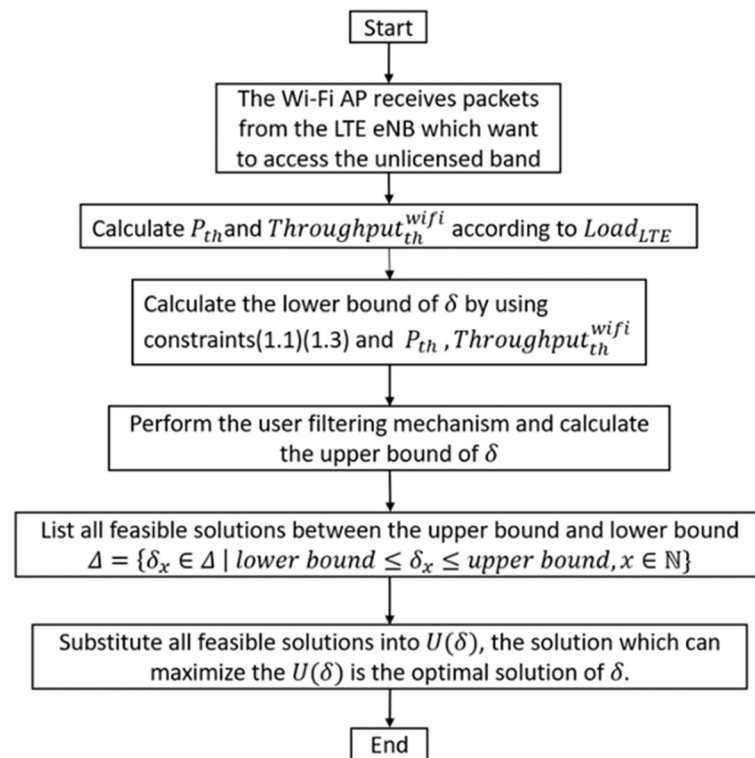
Start

The Wi-Fi AP receives packets from the LTE eNB which want to access the unlicensed band

Calculate $P_{th}$ and $Throughput_{th}^{wifi}$ according to $Load_{LTE}$

Calculate the lower bound of $\delta$ by using constraints(1.1)(1.3) and $P_{th}$ , $Throughput_{th}^{wifi}$

Perform the user filtering mechanism and calculate the upper bound of $\delta$

List all feasible solutions between the upper bound and lower bound $\Delta = \{\delta_x \in \Delta \mid lower\ bound \leq \delta_x \leq upper\ bound, x \in \mathbb{N}\}$

Substitute all feasible solutions into $U(\delta)$, the solution which can maximize the $U(\delta)$ is the optimal solution of $\delta$.

End